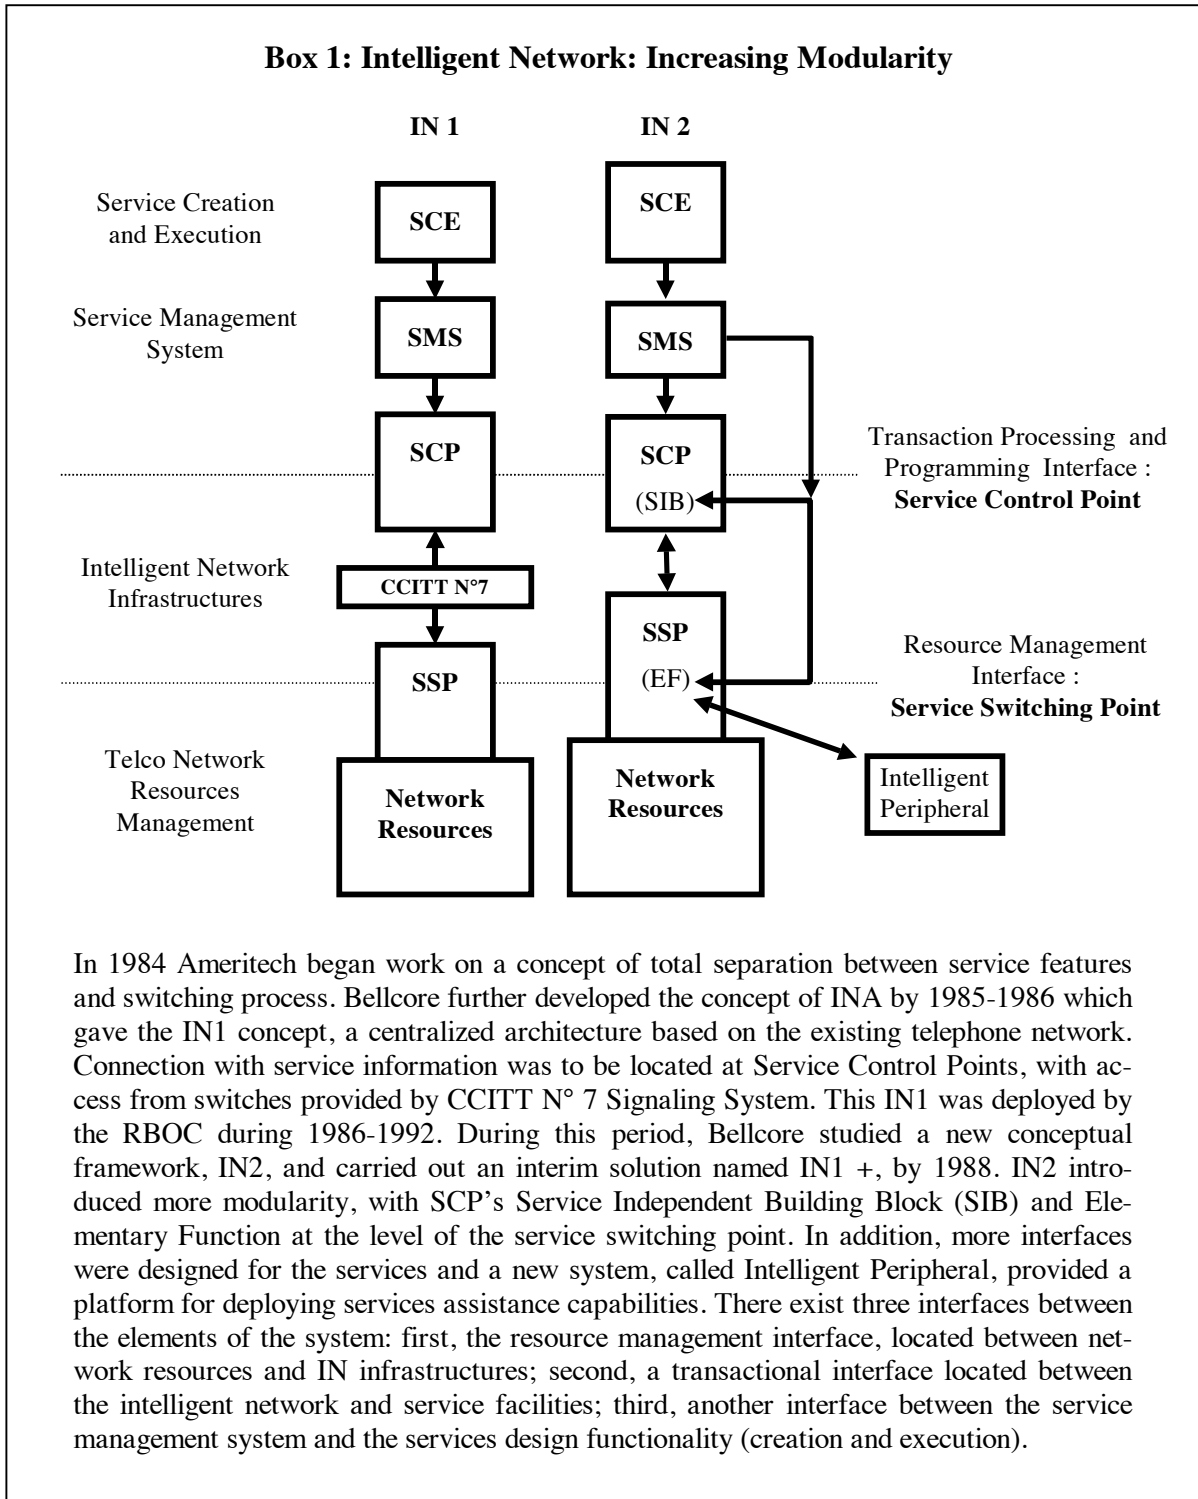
**Box 1: Intelligent Network: Increasing Modularity**

IN 1

IN 2

Service Creation and Execution

SCE

SCE

Service Management System

SMS

SMS

SCP

SCP

(SIB)

Transaction Processing and Programming Interface : **Service Control Point**

Intelligent Network Infrastructures

CCITT N°7

SSP

SSP

(EF)

Resource Management Interface : **Service Switching Point**

Telco Network Resources Management

Network Resources

Network Resources

Intelligent Peripheral

In 1984 Ameritech began work on a concept of total separation between service features and switching process. Bellcore further developed the concept of INA by 1985-1986 which gave the IN1 concept, a centralized architecture based on the existing telephone network. Connection with service information was to be located at Service Control Points, with access from switches provided by CCITT N° 7 Signaling System. This IN1 was deployed by the RBOC during 1986-1992. During this period, Bellcore studied a new conceptual framework, IN2, and carried out an interim solution named IN1 +, by 1988. IN2 introduced more modularity, with SCP's Service Independent Building Block (SIB) and Elementary Function at the level of the service switching point. In addition, more interfaces were designed for the services and a new system, called Intelligent Peripheral, provided a platform for deploying services assistance capabilities. There exist three interfaces between the elements of the system: first, the resource management interface, located between network resources and IN infrastructures; second, a transactional interface located between the intelligent network and service facilities; third, another interface between the service management system and the services design functionality (creation and execution).